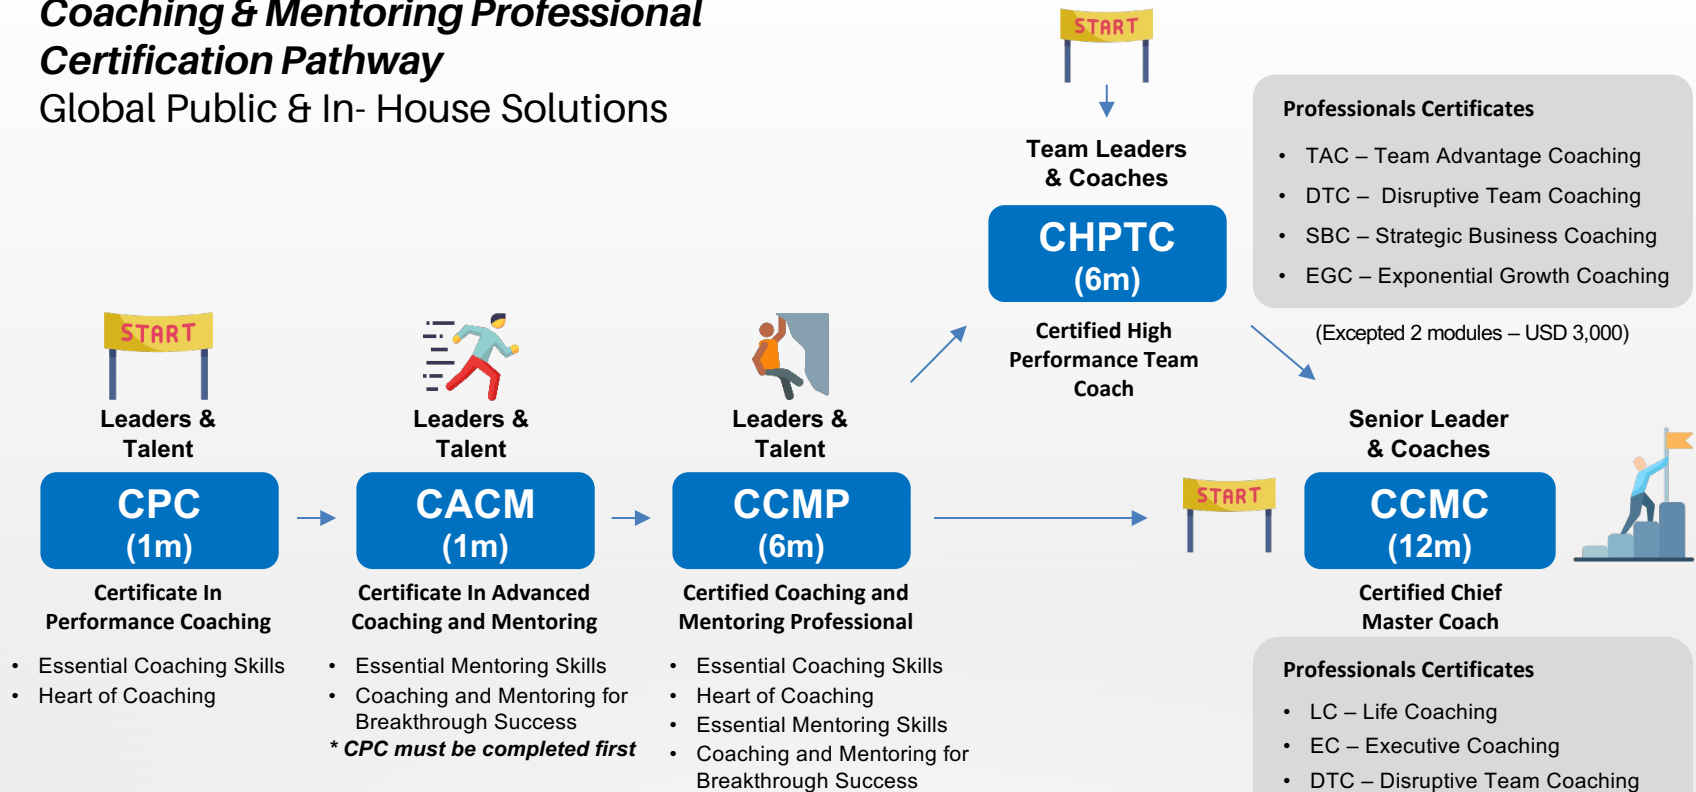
Coaching & Mentoring Professional Certification Pathway
Global Public & In- House Solutions

START

Team Leaders & Coaches

CHPTC (6m)

Certified High Performance Team Coach

Professionals Certificates
- TAC – Team Advantage Coaching
- DTC – Disruptive Team Coaching
- SBC – Strategic Business Coaching
- EGC – Exponential Growth Coaching

(Excepted 2 modules – USD 3,000)

START

Leaders & Talent

CPC (1m)

Certificate In Performance Coaching

- Essential Coaching Skills
- Heart of Coaching

Leaders & Talent

CACM (1m)

Certificate In Advanced Coaching and Mentoring

- Essential Mentoring Skills
- Coaching and Mentoring for Breakthrough Success

* CPC must be completed first

Leaders & Talent

CCMP (6m)

Certified Coaching and Mentoring Professional

- Essential Coaching Skills
- Heart of Coaching
- Essential Mentoring Skills
- Coaching and Mentoring for Breakthrough Success

START

Senior Leader & Coaches

CCMC (12m)

Certified Chief Master Coach

Professionals Certificates
- LC – Life Coaching
- EC – Executive Coaching
- DTC – Disruptive Team Coaching